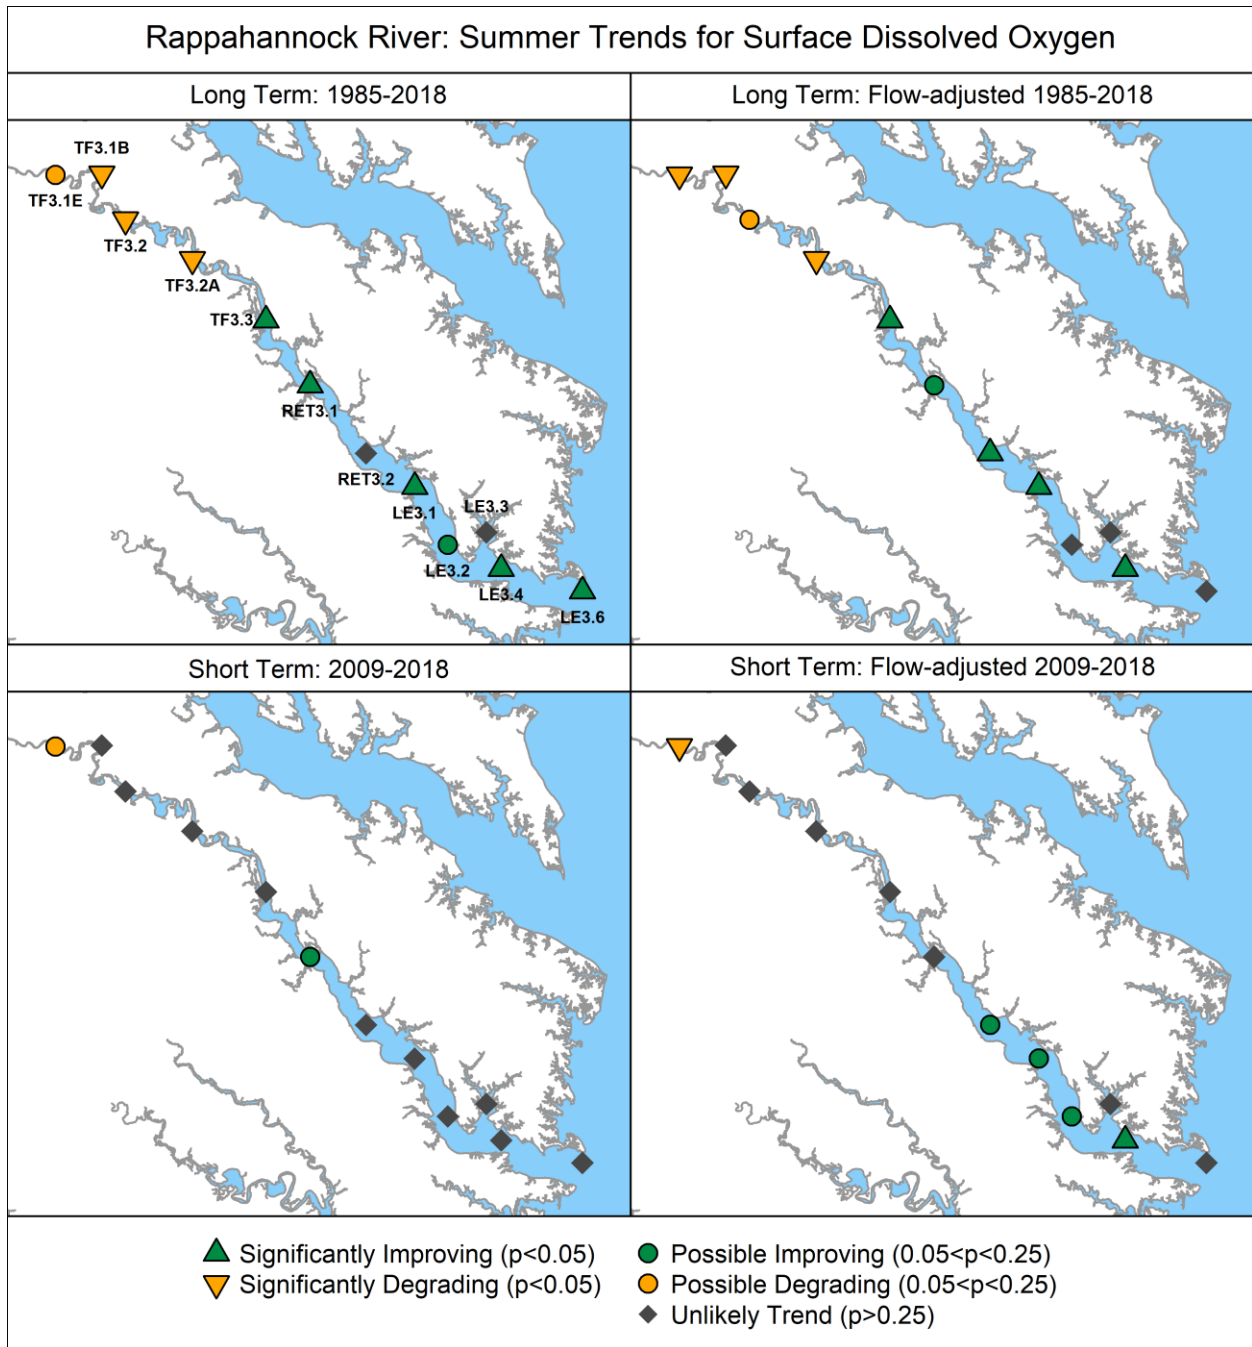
Rappahannock River: Summer Trends for Surface Dissolved Oxygen

Long Term: 1985-2018

TF3.1B
TF3.1E
TF3.2
TF3.2A
TF3.3
RET3.1
RET3.2
LE3.1
LE3.3
LE3.2
LE3.4
LE3.6

Long Term: Flow-adjusted 1985-2018

Short Term: 2009-2018

Short Term: Flow-adjusted 2009-2018

Significantly Improving (p<0.05)
Significantly Degrading (p<0.05)
Possible Improving (0.05<p<0.25)
Possible Degrading (0.05<p<0.25)
Unlikely Trend (p>0.25)